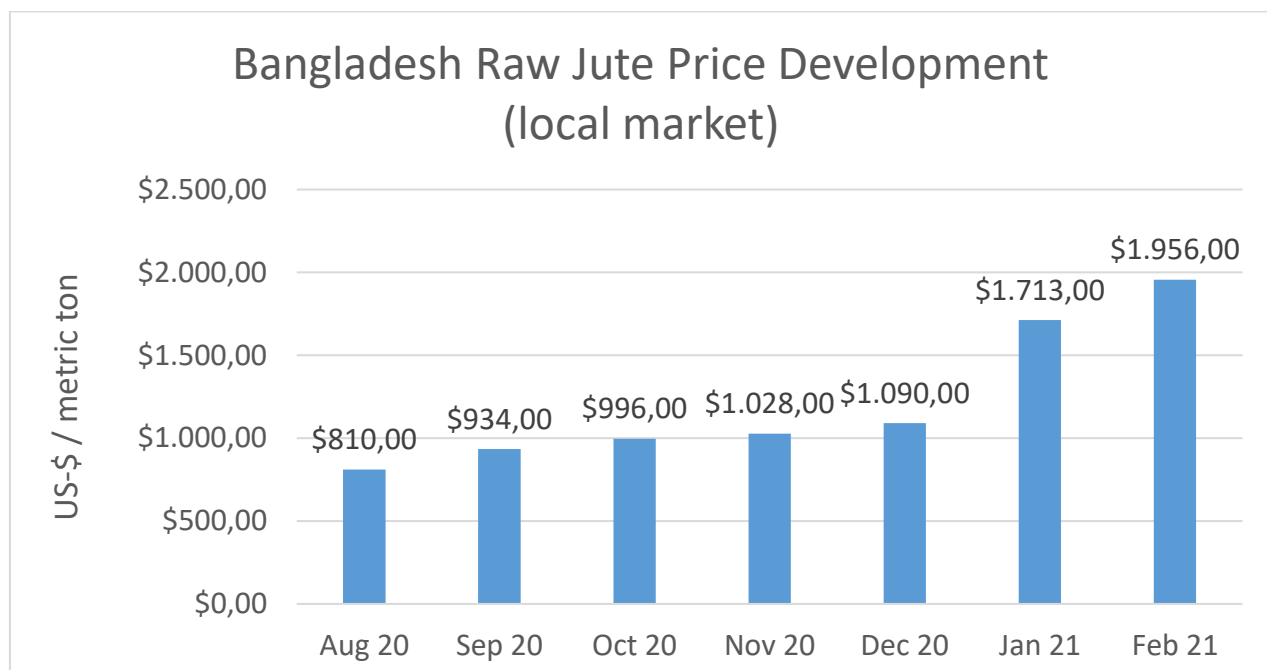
Bangladesh Raw Jute Price Development (local market)

US-$ / metric ton

$2.500,00
$2.000,00
$1.500,00
$1.000,00
$500,00
$0,00

$810,00
$934,00
$996,00
$1.028,00
$1.090,00
$1.713,00
$1.956,00

Aug 20
Sep 20
Oct 20
Nov 20
Dec 20
Jan 21
Feb 21